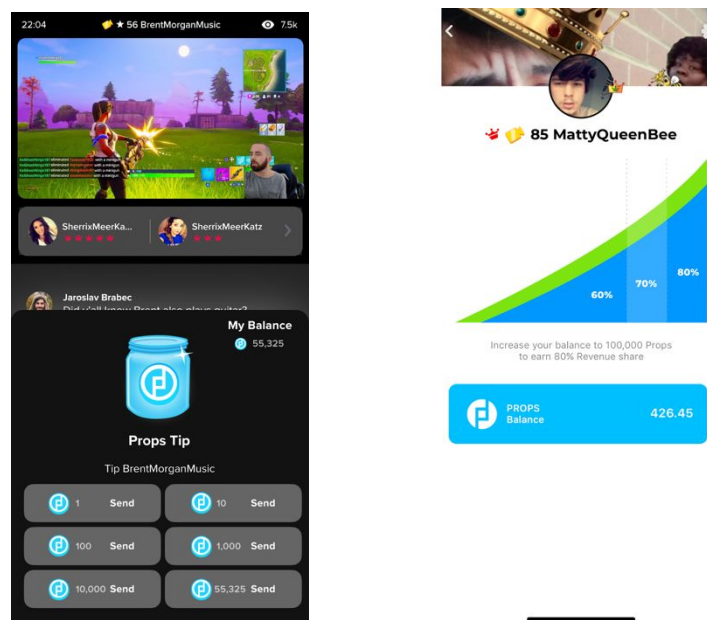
22:04

★ 56 BrentMorganMusic

7.5k

SherrixMeerKa...

SherrixMeerKatz

Jaroslav Brabec

Did y'all know Brent also plays guitar?

My Balance

55,325

Props Tip

Tip BrentMorganMusic

1 Send

10 Send

100 Send

1,000 Send

10,000 Send

55,325 Send

85 MattyQueenBee

60%

70%

80%

Increase your balance to 100,000 Props to earn 80% Revenue share

PROPS Balance

426.45